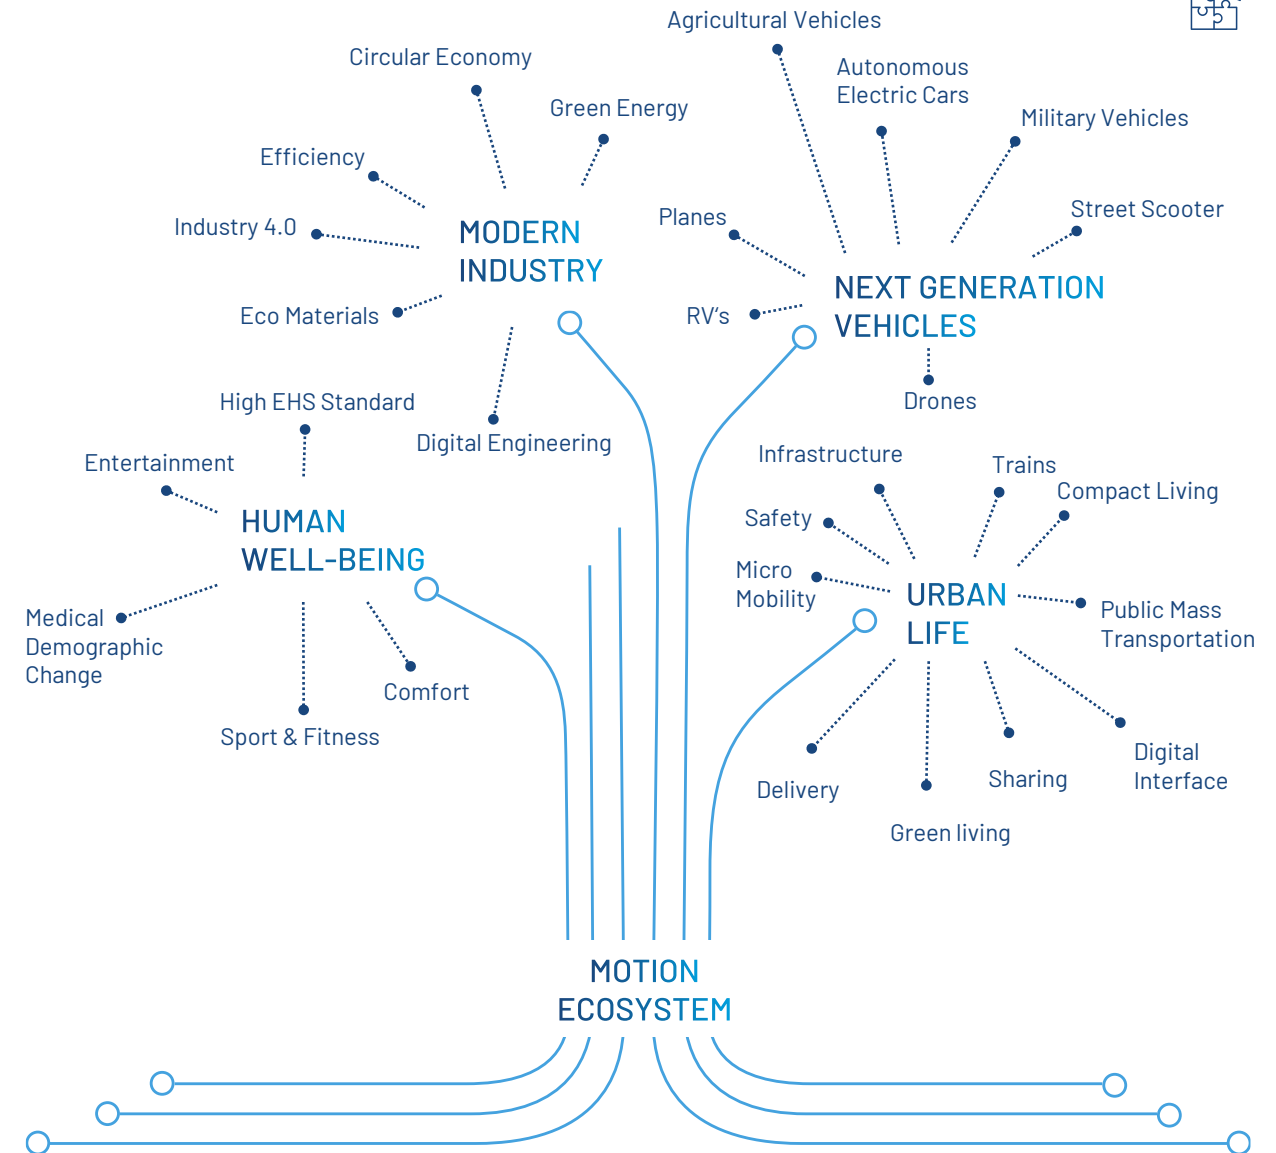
Agricultural Vehicles

Circular Economy

Autonomous Electric Cars

Green Energy

Military Vehicles

Efficiency

Street Scooter

Planes

Industry 4.0

MODERN INDUSTRY

NEXT GENERATION VEHICLES

Eco Materials

RV's

Drones

High EHS Standard

Digital Engineering

Entertainment

Infrastructure

Trains

Compact Living

Safety

HUMAN WELL-BEING

Micro Mobility

URBAN LIFE

Public Mass Transportation

Medical Demographic Change

Comfort

Sport & Fitness

Digital Interface

Delivery

Sharing

Green living

MOTION ECOSYSTEM